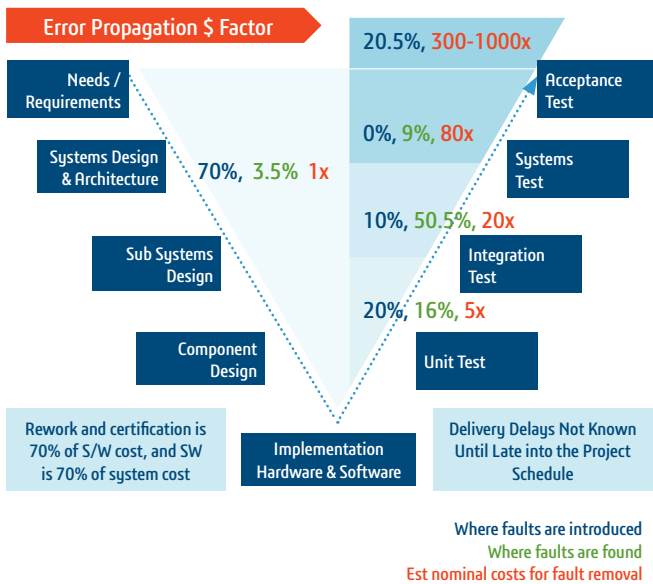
Error Propagation $ Factor

20.5%, 300-1000x

Needs / Requirements

Acceptance Test

0%, 9%, 80x

Systems Design & Architecture

70%, 3.5% 1x

Systems Test

10%, 50.5%, 20x

Sub Systems Design

Integration Test

20%, 16%, 5x

Component Design

Unit Test

Rework and certification is 70% of S/W cost, and SW is 70% of system cost

Implementation Hardware & Software

Delivery Delays Not Known Until Late into the Project Schedule

Where faults are introduced
Where faults are found
Est nominal costs for fault removal